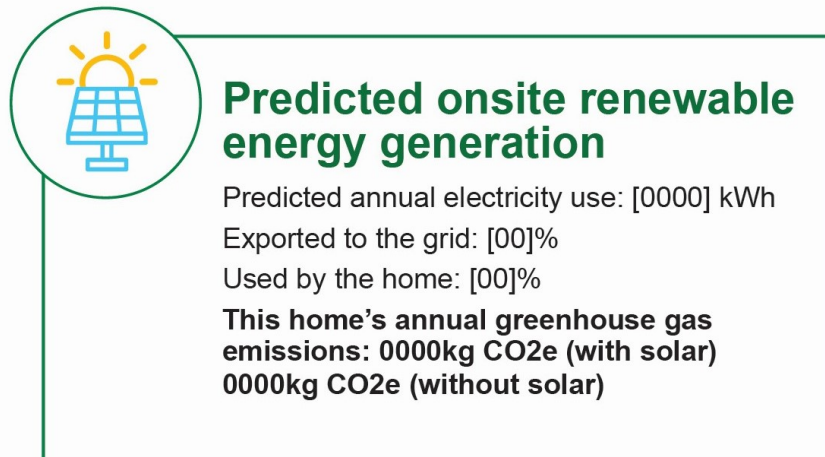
Predicted onsite renewable energy generation

Predicted annual electricity use: [0000] kWh

Exported to the grid: [00]%

Used by the home: [00]%

**This home's annual greenhouse gas emissions: 0000kg CO2e (with solar) 0000kg CO2e (without solar)**